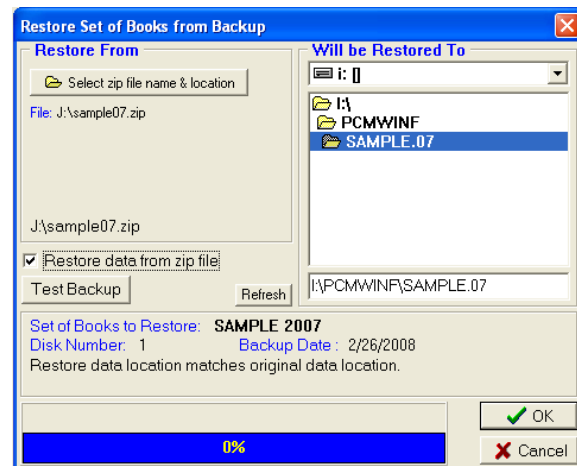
Restore Set of Books from Backup

Restore From

Select zip file name & location

File: J:\sample07.zip

J:\sample07.zip

Restore data from zip file

Test Backup

Refresh

Will be Restored To

i: []

I:\

PCMWINF

SAMPLE.07

I:\PCMWINF\SAMPLE.07

Set of Books to Restore: SAMPLE 2007

Disk Number: 1 Backup Date : 2/26/2008

Restore data location matches original data location.

0%

OK

Cancel